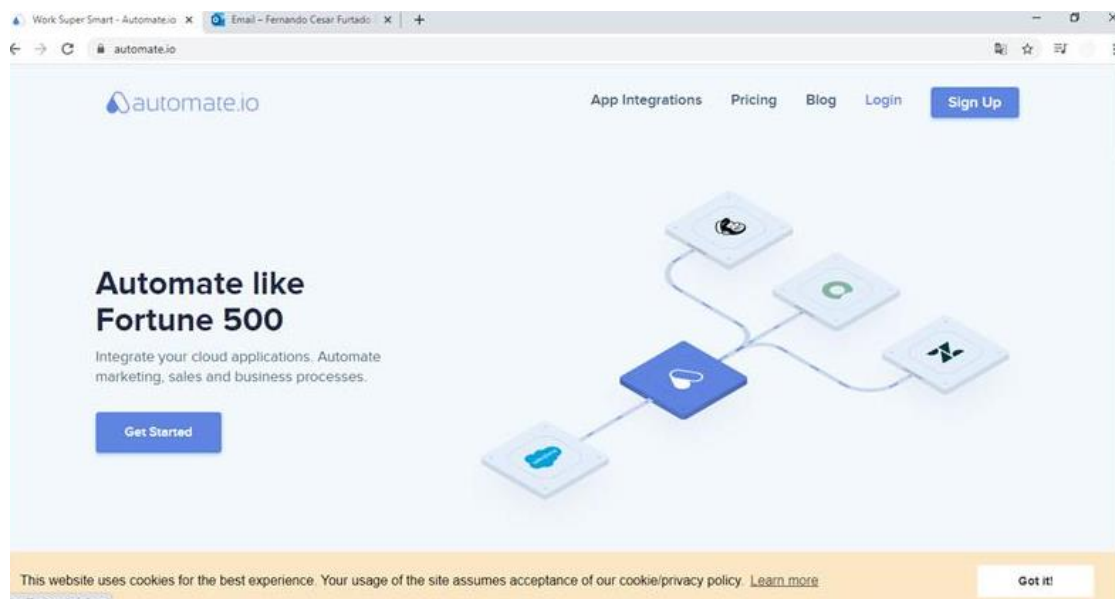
Work Super Smart - Automate.io ×
Email – Fernando Cesar Furtado ×
+
automate.io

automate.io

App Integrations Pricing Blog Login Sign Up

Automate like Fortune 500

Integrate your cloud applications. Automate marketing, sales and business processes.

Get Started

This website uses cookies for the best experience. Your usage of the site assumes acceptance of our cookie/privacy policy. Learn more

Got it!